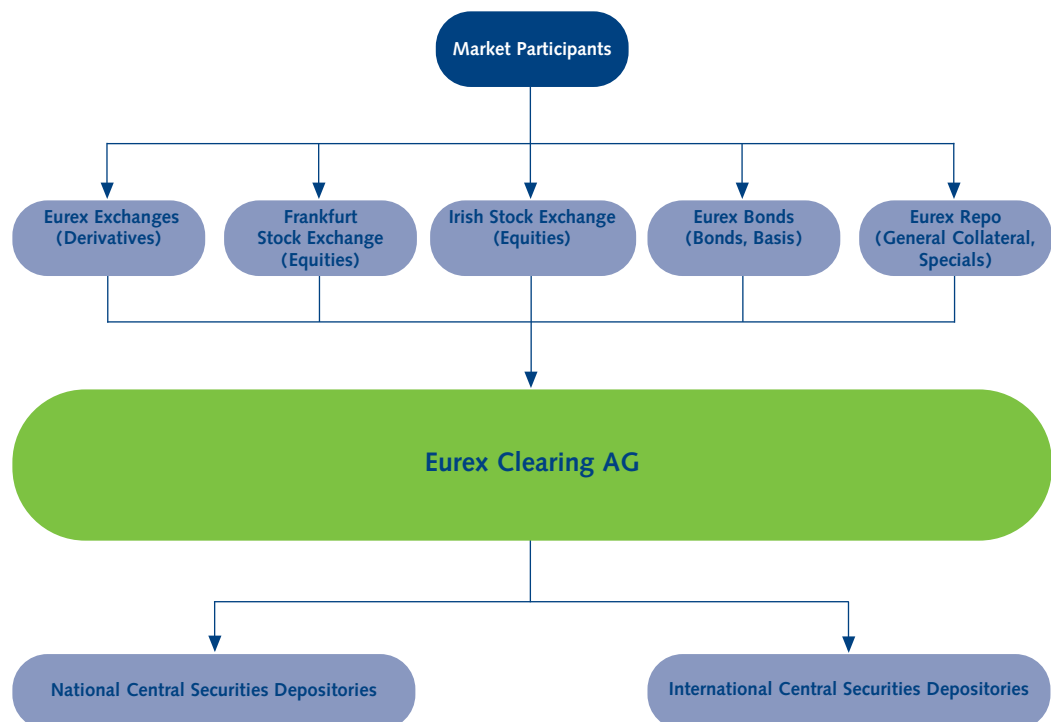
Market Participants

Eurex Exchanges (Derivatives)

Frankfurt Stock Exchange (Equities)

Irish Stock Exchange (Equities)

Eurex Bonds (Bonds, Basis)

Eurex Repo (General Collateral, Specials)

Eurex Clearing AG

National Central Securities Depositories

International Central Securities Depositories